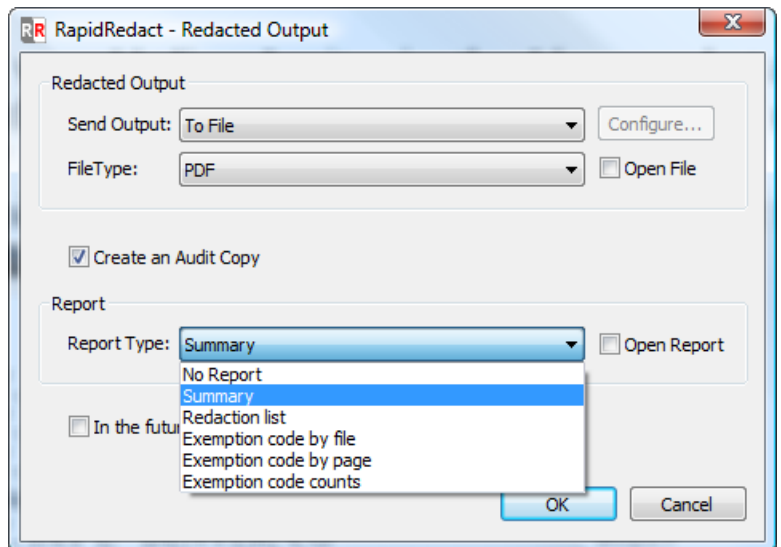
RR RapidRedact - Redacted Output

X

Redacted Output

Send Output: To File

Configure...

FileType: PDF

Open File

Create an Audit Copy

Report

Report Type: Summary

Open Report

No Report
Summary
Redaction list
Exemption code by file
Exemption code by page
Exemption code counts

In the futu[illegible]

OK

Cancel